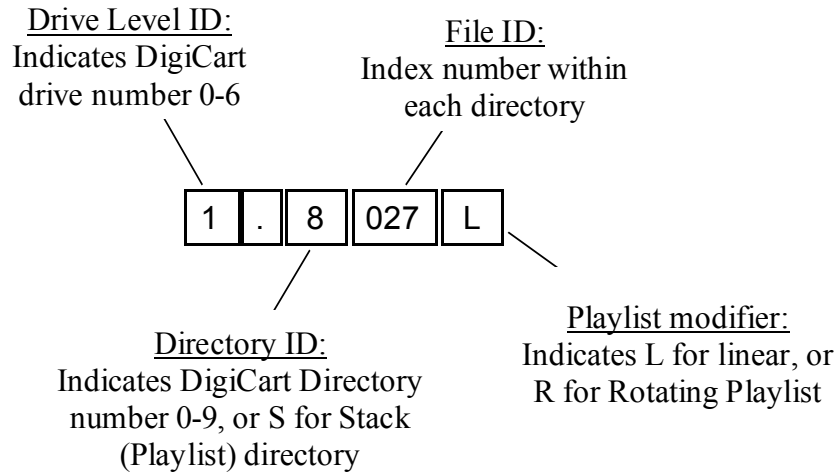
Drive Level ID:
Indicates DigiCart drive number 0-6

File ID:
Index number within each directory

1 . 8 027 L

Directory ID:
Indicates DigiCart Directory number 0-9, or S for Stack (Playlist) directory

Playlist modifier:
Indicates L for linear, or R for Rotating Playlist